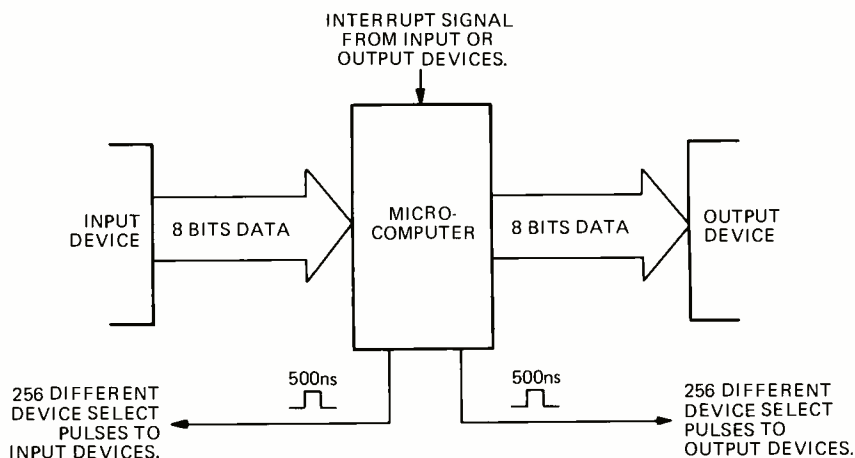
INTERRUPT SIGNAL FROM INPUT OR OUTPUT DEVICES.

INPUT DEVICE

8 BITS DATA

MICRO-COMPUTER

8 BITS DATA

OUTPUT DEVICE

500ns

500ns

256 DIFFERENT DEVICE SELECT PULSES TO INPUT DEVICES.

256 DIFFERENT DEVICE SELECT PULSES TO OUTPUT DEVICES.